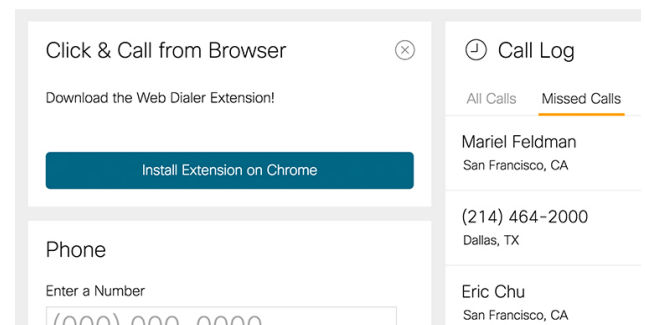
Click & Call from Browser

Download the Web Dialer Extension!

Install Extension on Chrome

Phone

Enter a Number

(000) 000-0000

Call Log

All Calls Missed Calls

Mariel Feldman
San Francisco, CA

(214) 464-2000
Dallas, TX

Eric Chu
San Francisco, CA